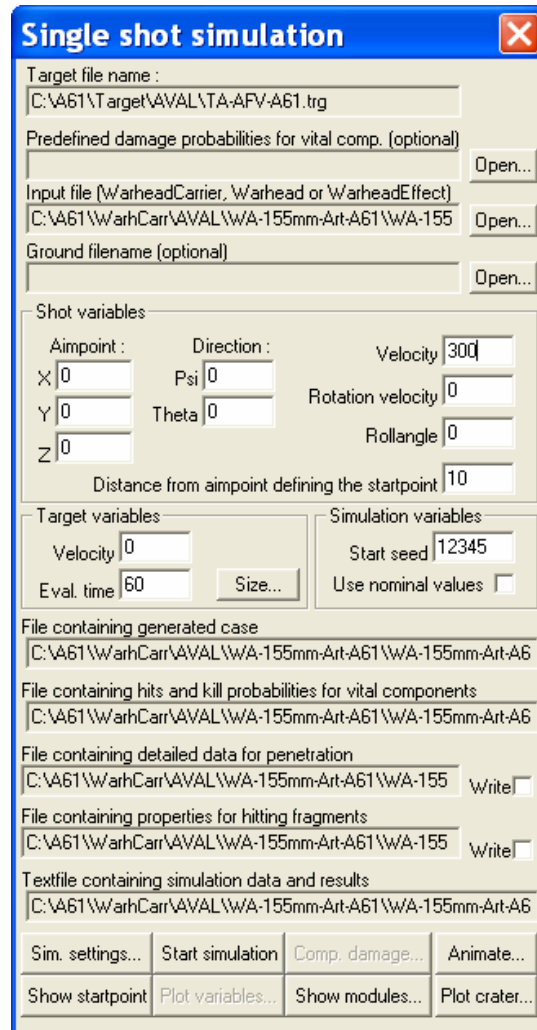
Single shot simulation

Target file name :
C:\A61\Target\AVAL\TA-AFV-A61.trg

Predefined damage probabilities for vital comp. (optional)
Open...

Input file (WarheadCarrier, Warhead or WarheadEffect)
C:\A61\WarhCarr\AVAL\WA-155mm-Art-A61\WA-155
Open...

Ground filename (optional)
Open...

Shot variables
Aimpoint :
X 0
Y 0
Z 0
Direction :
Psi 0
Theta 0
Velocity 300
Rotation velocity 0
Rollangle 0
Distance from aimpoint defining the startpoint 10

Target variables
Velocity 0
Eval. time 60
Size...

Simulation variables
Start seed 12345
Use nominal values

File containing generated case
C:\A61\WarhCarr\AVAL\WA-155mm-Art-A61\WA-155mm-Art-A6

File containing hits and kill probabilities for vital components
C:\A61\WarhCarr\AVAL\WA-155mm-Art-A61\WA-155mm-Art-A6

File containing detailed data for penetration
C:\A61\WarhCarr\AVAL\WA-155mm-Art-A61\WA-155
Write

File containing properties for hitting fragments
C:\A61\WarhCarr\AVAL\WA-155mm-Art-A61\WA-155
Write

Textfile containing simulation data and results
C:\A61\WarhCarr\AVAL\WA-155mm-Art-A61\WA-155mm-Art-A6

Sim. settings... | Start simulation | Comp. damage... | Animate...
Show startpoint | Plot variables... | Show modules... | Plot crater...